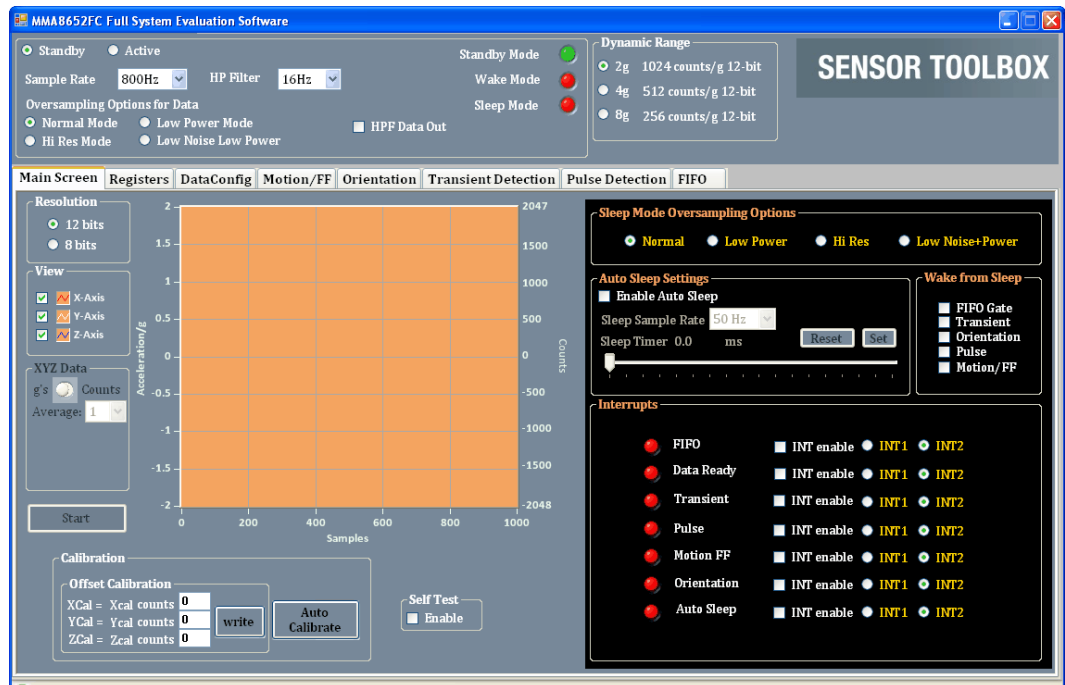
MMA8652FC Full System Evaluation Software

Standby Active
Sample Rate 800Hz HP Filter 16Hz
Oversampling Options for Data
Normal Mode Low Power Mode
Hi Res Mode Low Noise Low Power
HPF Data Out

Standby Mode
Wake Mode
Sleep Mode

Dynamic Range
2g 1024 counts/g 12-bit
4g 512 counts/g 12-bit
8g 256 counts/g 12-bit

SENSOR TOOLBOX

Main Screen | Registers | DataConfig | Motion/FF | Orientation | Transient Detection | Pulse Detection | FIFO

Resolution
12 bits
8 bits

View
X-Axis
Y-Axis
Z-Axis

XYZ Data
g's Counts
Average: 1

Start

2 1.5 1 0.5 0 -0.5 -1 -1.5 -2
Acceleration/g
2047 1500 1000 500 0 -500 -1000 -1500 -2048
Counts
0 200 400 600 800 1000
Samples

Calibration
Offset Calibration
XCal = Xcal counts 0
YCal = Ycal counts 0
ZCal = Zcal counts 0
write
Auto Calibrate

Self Test
Enable

Sleep Mode Oversampling Options
Normal Low Power Hi Res Low Noise+Power

Auto Sleep Settings
Enable Auto Sleep
Sleep Sample Rate 50 Hz
Sleep Timer 0.0 ms
Reset Set

Wake from Sleep
FIFO Gate
Transient
Orientation
Pulse
Motion/FF

Interrupts
FIFO INT enable INT1 INT2
Data Ready INT enable INT1 INT2
Transient INT enable INT1 INT2
Pulse INT enable INT1 INT2
Motion FF INT enable INT1 INT2
Orientation INT enable INT1 INT2
Auto Sleep INT enable INT1 INT2